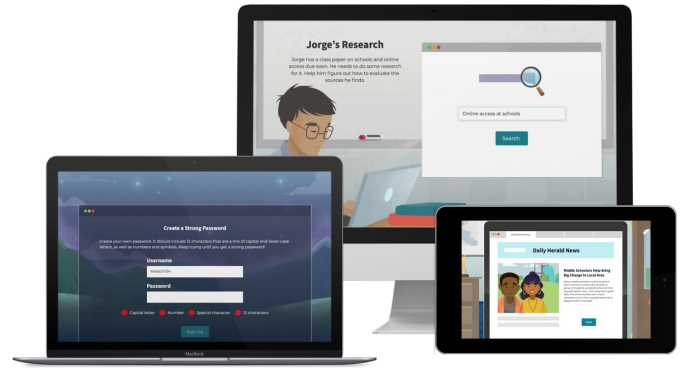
Jorge's Research

Jorge has a class paper on schools and online access due soon. He needs to do some research for it. Help him figure out how to evaluate the sources he finds.

Online access at schools

Search

Create a Strong Password

Create your own password. It should include 12 characters that are a mix of capital and lower case letters, as well as numbers and symbols. Keep trying until you get a strong password!

Username

Password

Capital letter Number Special character 12 characters

Sign up

MacBook

Daily Herald News

Middle Schoolers Help Bring Big Change to Local Area

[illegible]